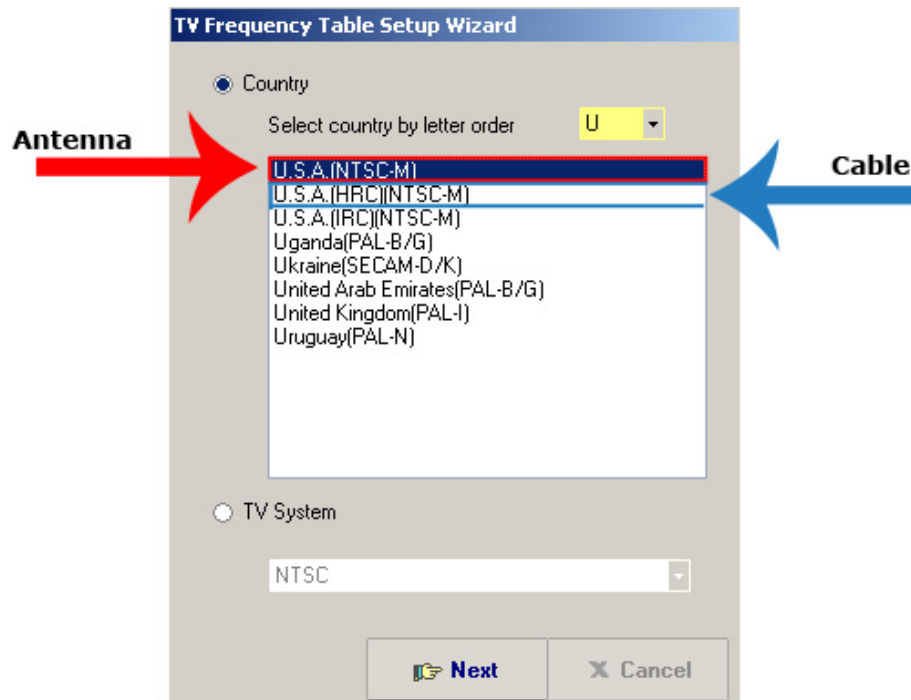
TV Frequency Table Setup Wizard

Country

Select country by letter order U

Antenna

Cable

U.S.A.(NTSC-M)
U.S.A.(HRC)(NTSC-M)
U.S.A.(IRC)(NTSC-M)
Uganda(PAL-B/G)
Ukraine(SECAM-D/K)
United Arab Emirates(PAL-B/G)
United Kingdom(PAL-I)
Uruguay(PAL-N)

TV System

NTSC

Next

Cancel